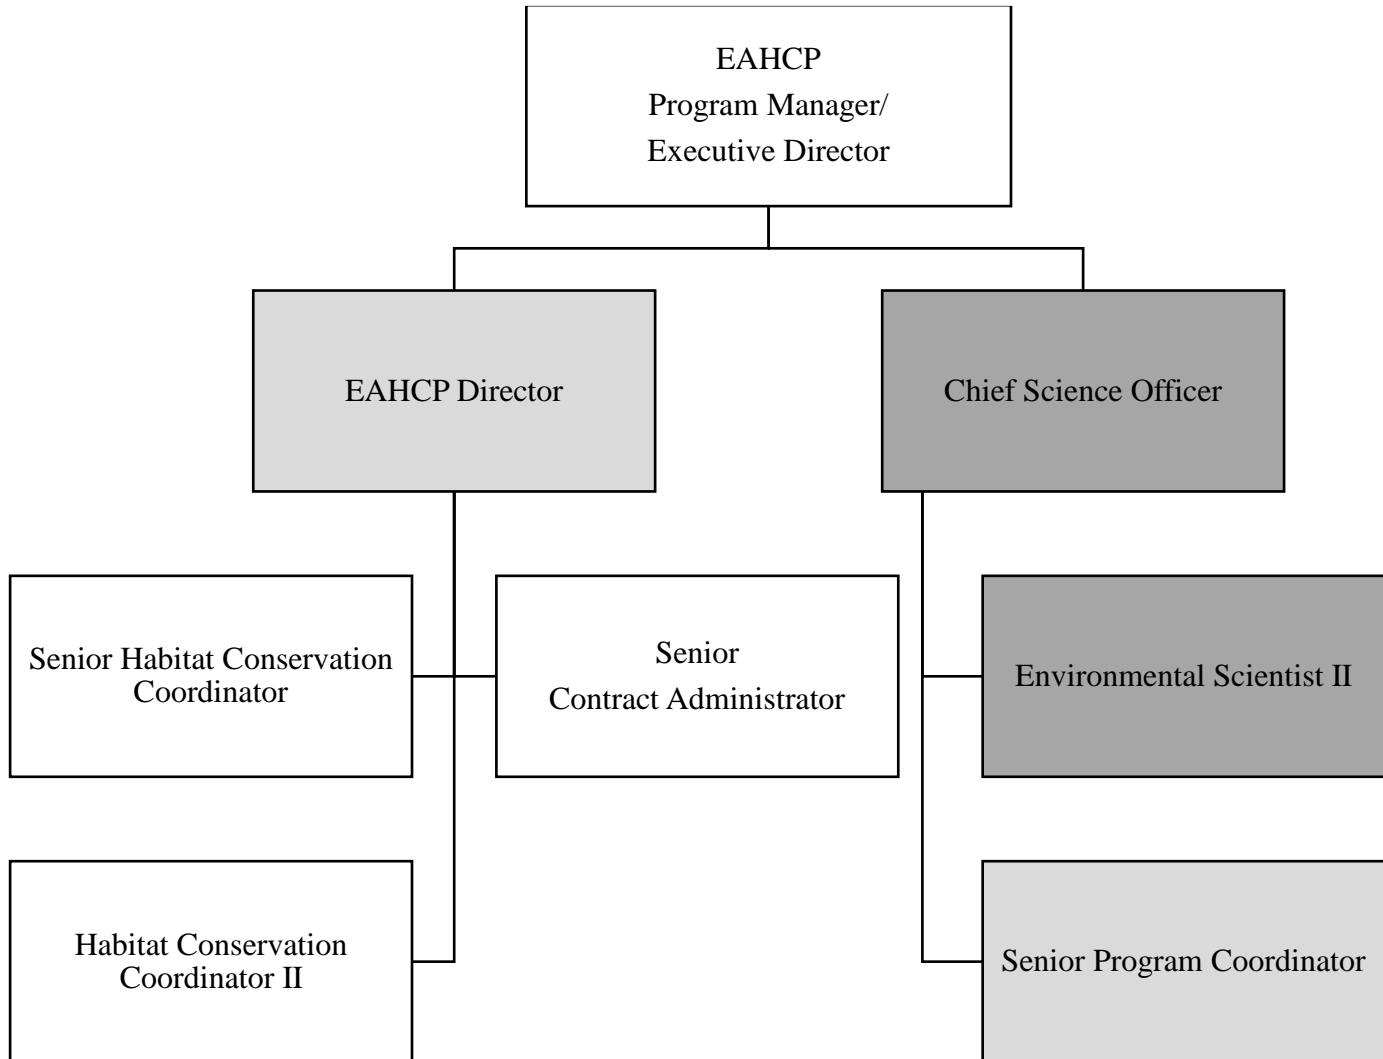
EAHCP
Program Manager/
Executive Director

EAHCP Director

Chief Science Officer

Senior Habitat Conservation Coordinator

Senior
Contract Administrator

Environmental Scientist II

Habitat Conservation Coordinator II

Senior Program Coordinator